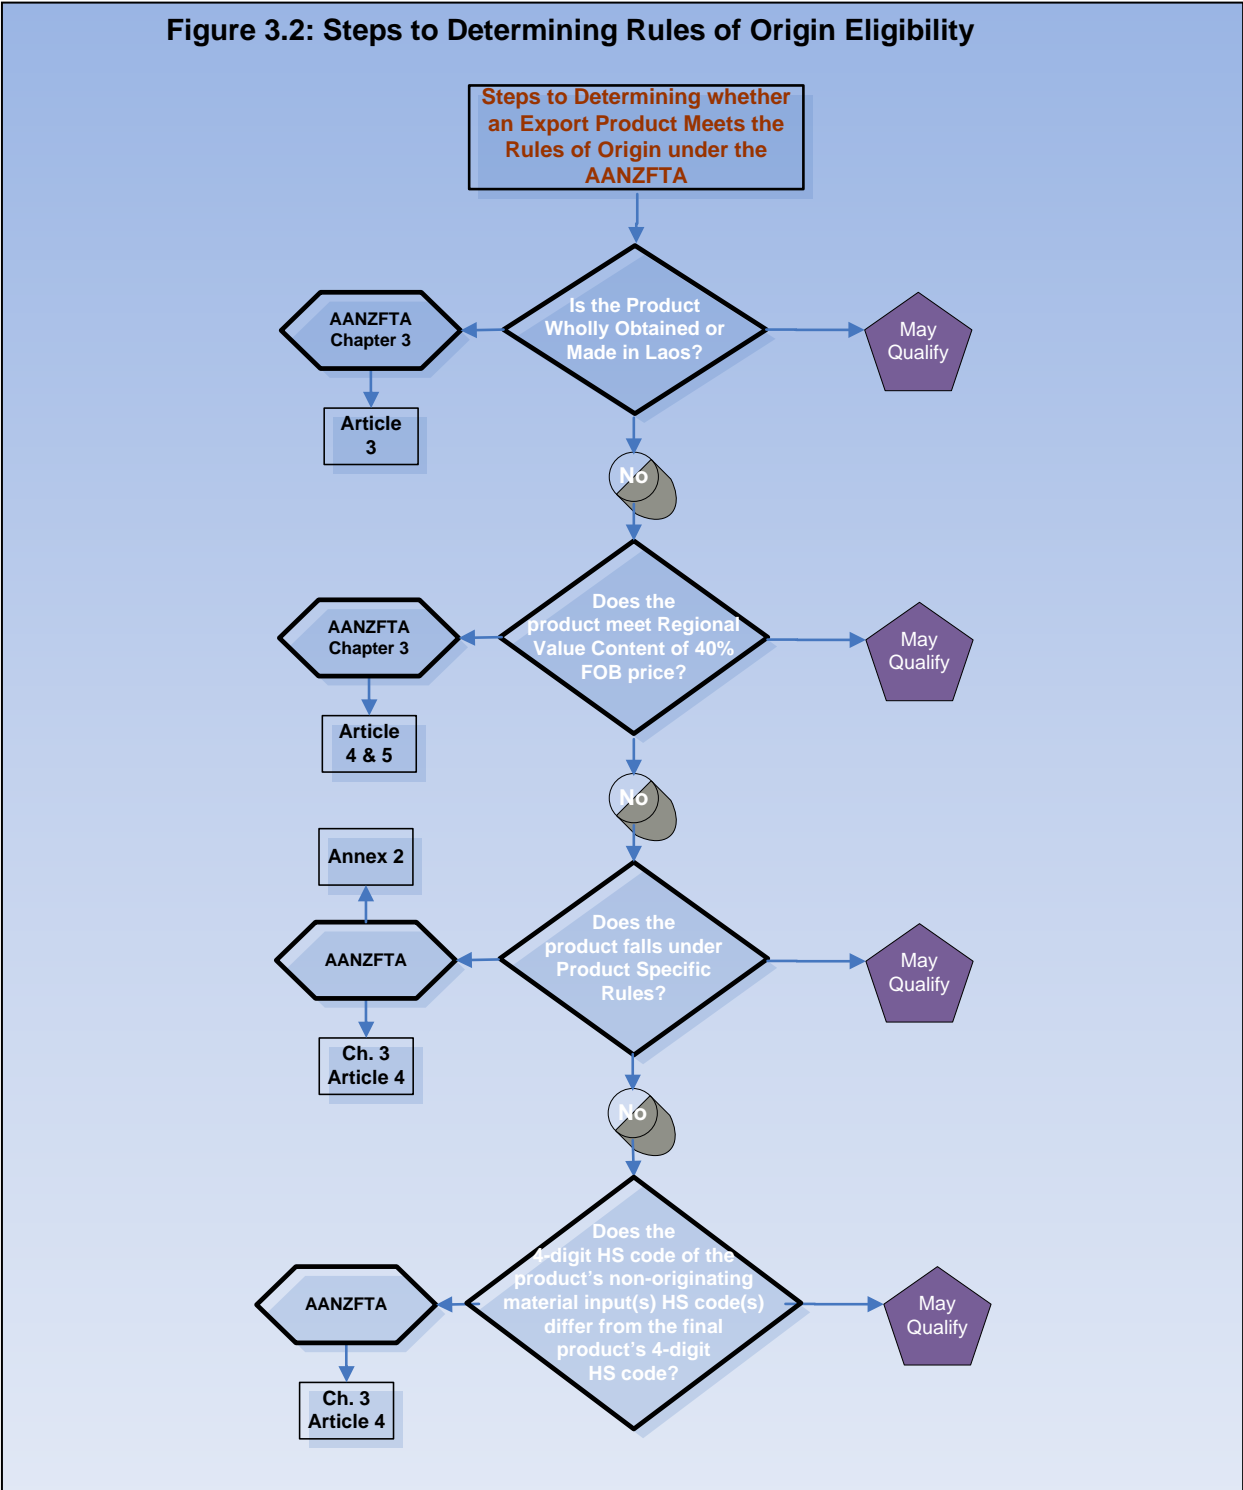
Figure 3.2: Steps to Determining Rules of Origin Eligibility

Steps to Determining whether an Export Product Meets the Rules of Origin under the AANZFTA

AANZFTA Chapter 3

Is the Product Wholly Obtained or Made in Laos?

May Qualify

Article 3

No

AANZFTA Chapter 3

Does the product meet Regional Value Content of 40% FOB price?

May Qualify

Article 4 & 5

No

Annex 2

AANZFTA

Does the product falls under Product Specific Rules?

May Qualify

Ch. 3 Article 4

No

AANZFTA

Does the 4-digit HS code of the product's non-originating material input(s) HS code(s) differ from the final product's 4-digit HS code?

May Qualify

Ch. 3 Article 4